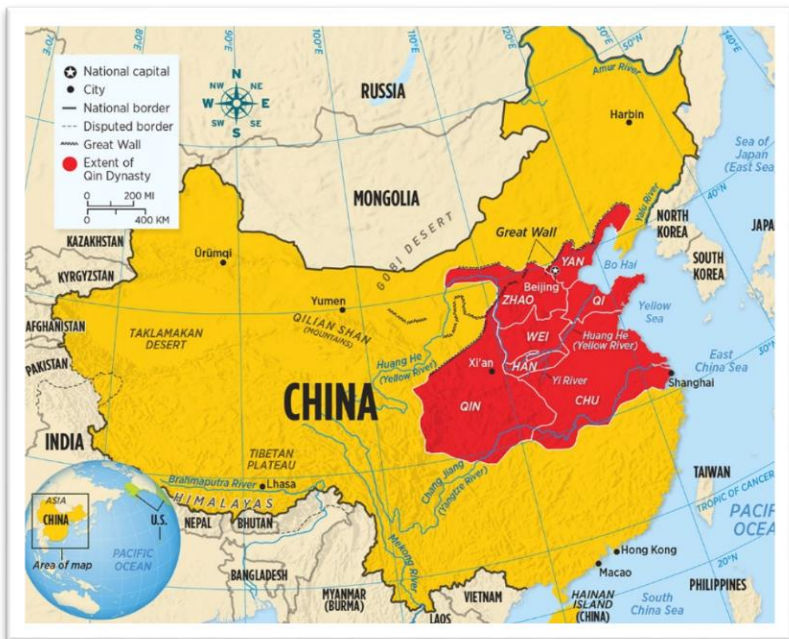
National capital
City
National border
Disputed border
Great Wall
Extent of Qin Dynasty
0 200 MI
0 400 KM
N
NE
E
SE
S
SW
W
NW
50°E
90°E
100°E
110°E
120°E
130°E
140°E
50°N
40°N
30°N
20°N
RUSSIA
Amur River
Harbin
Sea of Japan (East Sea)
Yalu River
NORTH KOREA
SOUTH KOREA
JAPA
MONGOLIA
GOBI DESERT
Great Wall
YAN
Beijing
Bo Hai
ZHAO
QI
Yellow Sea
WEI
Huang He (Yellow River)
HAN
Yi River
East China Sea
Xi'an
QIN
CHU
Shanghai
KAZAKHSTAN
KYRGYZSTAN
Ürümqi
Yumen
QILIAN SHAN (MOUNTAINS)
AFGHANISTAN
TAKLAMAKAN DESERT
Huang He (Yellow River)
PAKISTAN
CHINA
INDIA
TIBETAN PLATEAU
Chang Jiang (Yangtze River)
TAIWAN
TROPIC OF CANCER
PACIFIC OCEA
Brahmaputra River
Lhasa
HIMALAYAS
NEPAL
BHUTAN
Mekong River
Hong Kong
Macao
BANGLADESH
MYANMAR (BURMA)
VIETNAM
LAOS
HAINAN ISLAND (CHINA)
South China Sea
PHILIPPINES
ASIA
CHINA
U.S.
PACIFIC OCEAN
Area of map